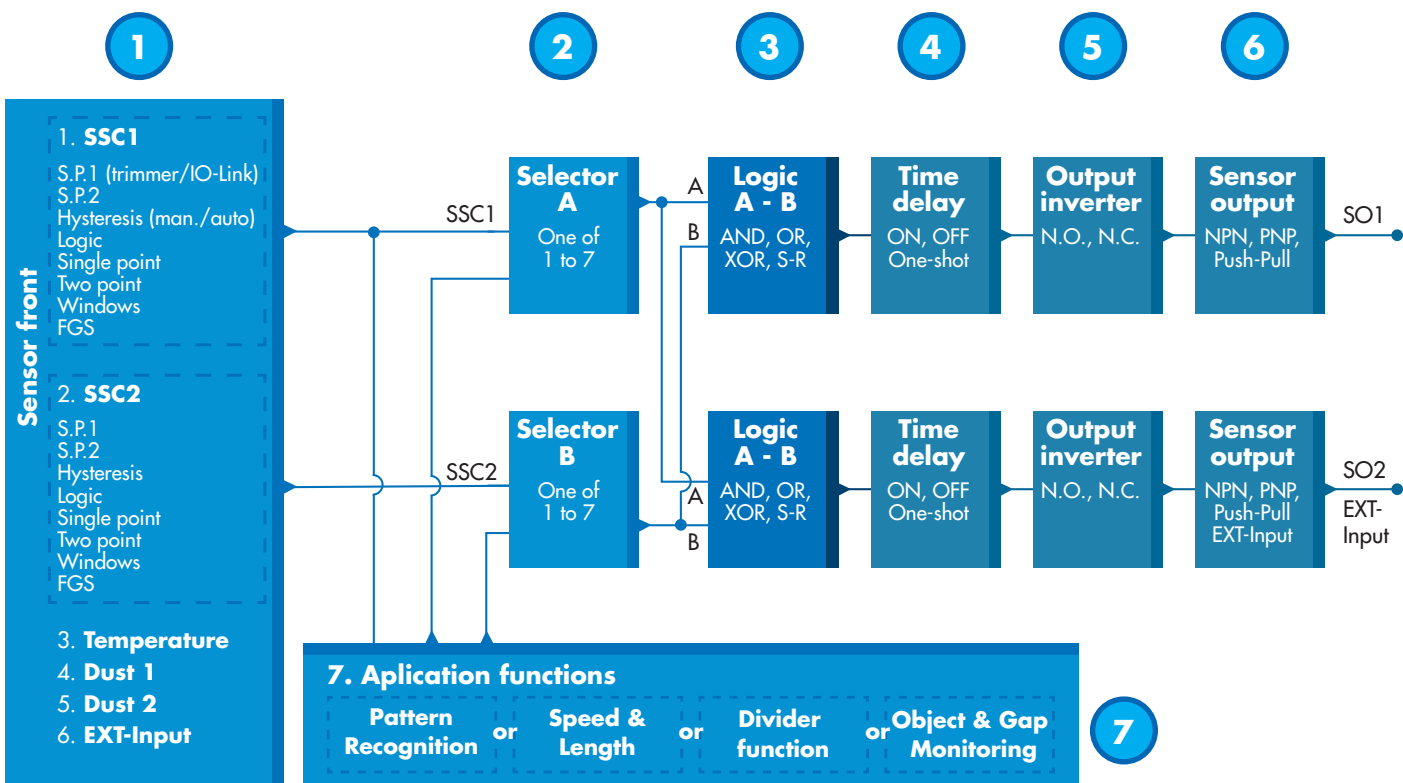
1

2

3

4

5

6

Sensor front

1. SSC1
S.P.1 (trimmer/IO-Link)
S.P.2
Hysteresis (man./auto)
Logic
Single point
Two point
Windows
FGS

2. SSC2
S.P.1
S.P.2
Hysteresis
Logic
Single point
Two point
Windows
FGS

3. Temperature
4. Dust 1
5. Dust 2
6. EXT-Input

SSC1

SSC2

Selector A
One of 1 to 7

Selector B
One of 1 to 7

A
B

Logic A - B
AND, OR, XOR, S-R

Time delay
ON, OFF One-shot

Output inverter
N.O., N.C.

Sensor output
NPN, PNP, Push-Pull

SO1

A
B

Logic A - B
AND, OR, XOR, S-R

Time delay
ON, OFF One-shot

Output inverter
N.O., N.C.

Sensor output
NPN, PNP, Push-Pull EXT-Input

SO2
EXT-Input

7. Aplication functions

Pattern Recognition or Speed & Length or Divider function or Object & Gap Monitoring

7